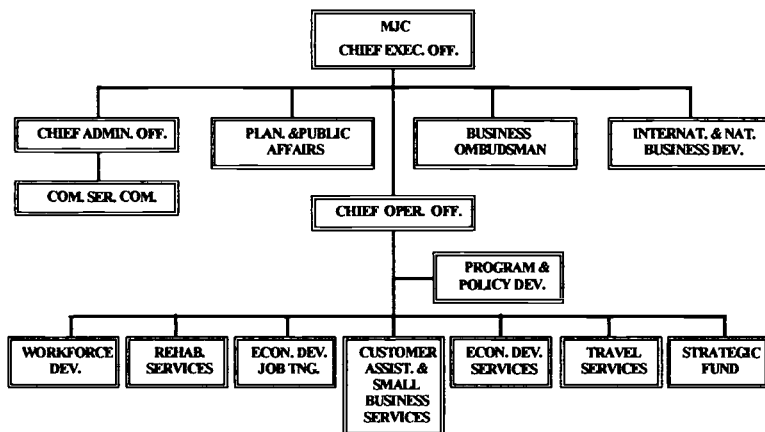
MJC
CHIEF EXEC. OFF.

CHIEF ADMIN. OFF.

PLAN. &PUBLIC AFFAIRS

BUSINESS OMBUDSMAN

INTERNAT. & NAT. BUSINESS DEV.

COM. SER. COM.

CHIEF OPER. OFF.

PROGRAM & POLICY DEV.

WORKFORCE DEV.

REHAB. SERVICES

ECON. DEV. JOB TNG.

CUSTOMER ASSIST. & SMALL BUSINESS SERVICES

ECON. DEV. SERVICES

TRAVEL SERVICES

STRATEGIC FUND